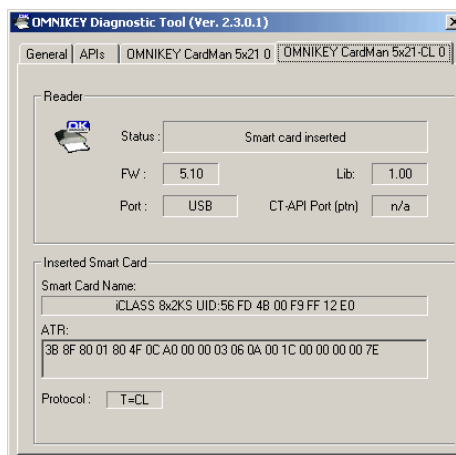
OMNIKEY Diagnostic Tool (Ver. 2.3.0.1)

X

General | APIs | OMNIKEY CardMan 5x21 0 | OMNIKEY CardMan 5x21-CL 0

Reader

OK

Status : Smart card inserted

FW : 5.10

Lib: 1.00

Port : USB

CT-API Port (ptn) n/a

Inserted Smart Card

Smart Card Name:

iCLASS 8x2KS UID:56 FD 4B 00 F9 FF 12 E0

ATR:

3B 8F 80 01 80 4F 0C A0 00 00 03 06 0A 00 1C 00 00 00 00 7E

Protocol : T=CL